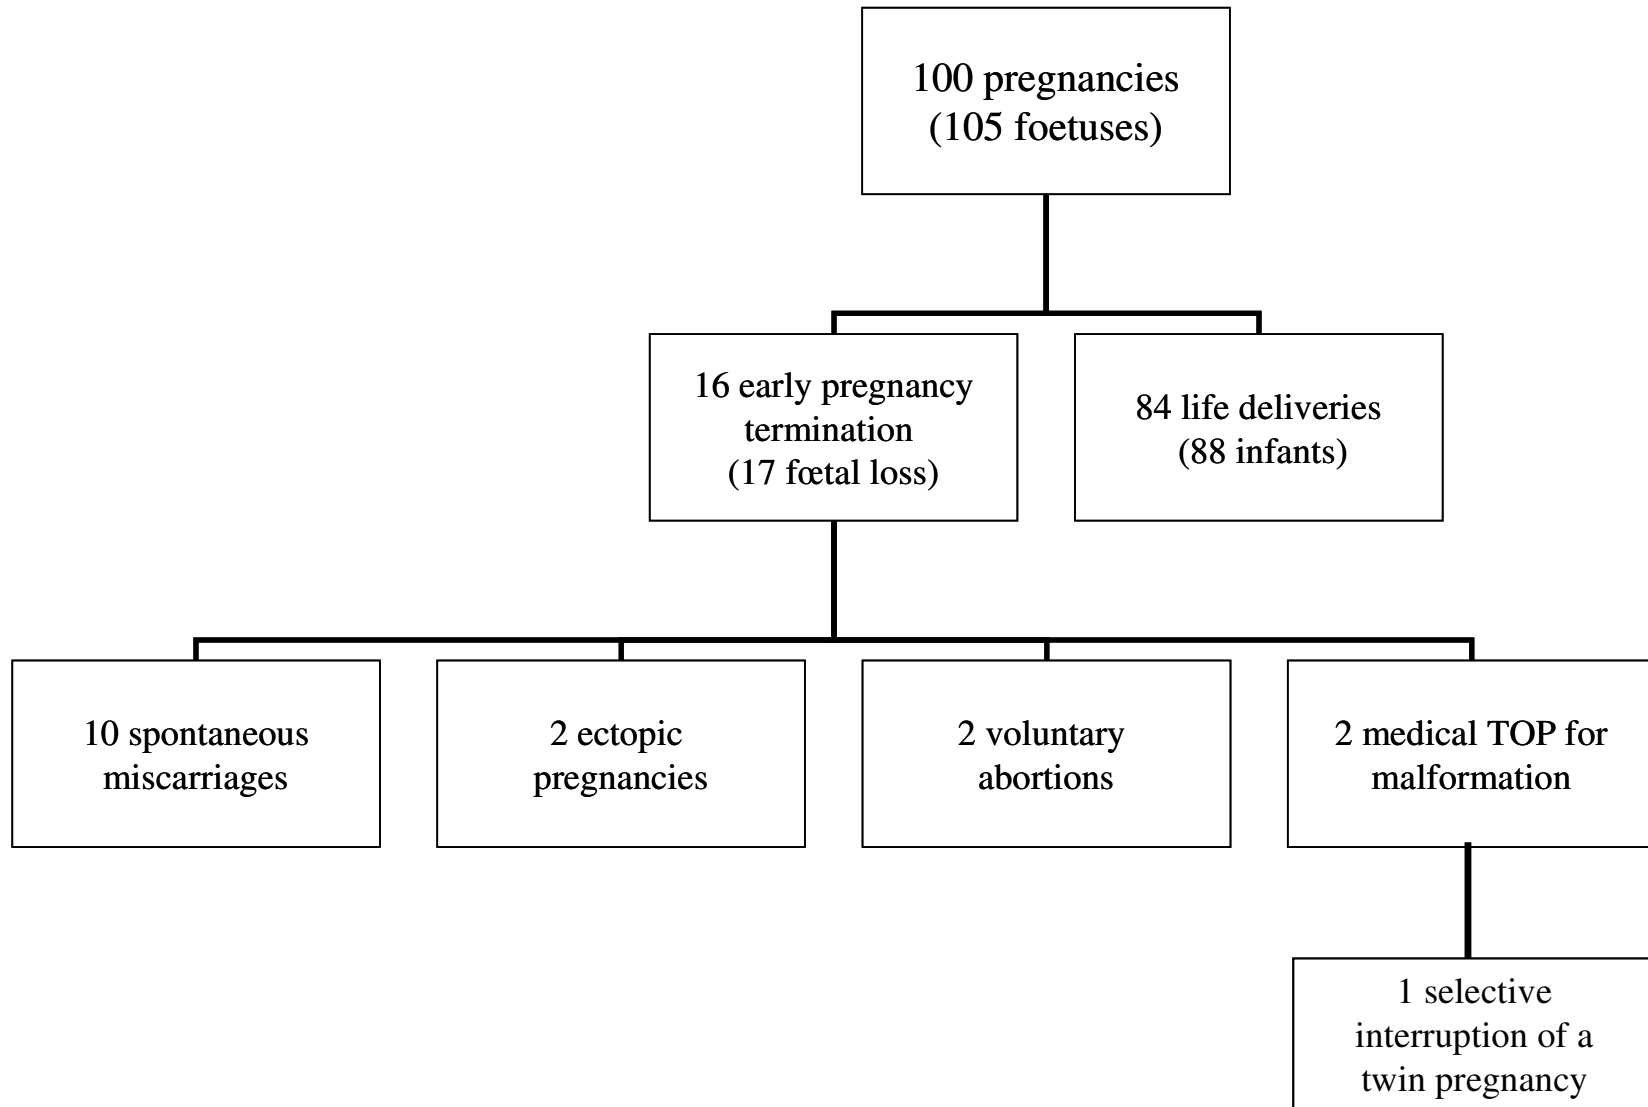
100 pregnancies
(105 foetuses)

16 early pregnancy termination
(17 fœtal loss)

84 life deliveries
(88 infants)

10 spontaneous miscarriages

2 ectopic pregnancies

2 voluntary abortions

2 medical TOP for malformation

1 selective interruption of a twin pregnancy